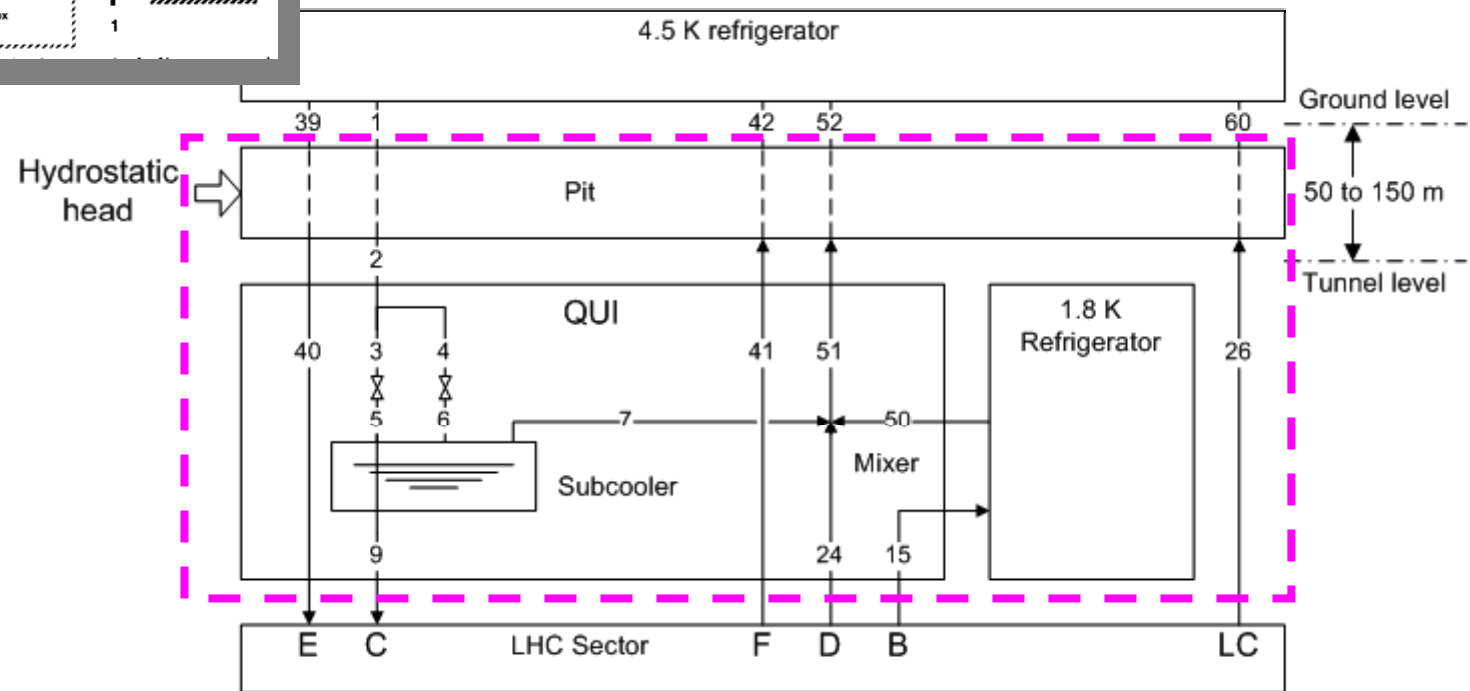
ex
1

4.5 K refrigerator

Ground level

39 1 42 52 60

Hydrostatic head

Pit

50 to 150 m

2

Tunnel level

QUI

1.8 K Refrigerator

40 3 4 41 51 26

5 6 7 50

Mixer

Subcooler

9 24 15

E C LHC Sector F D B LC